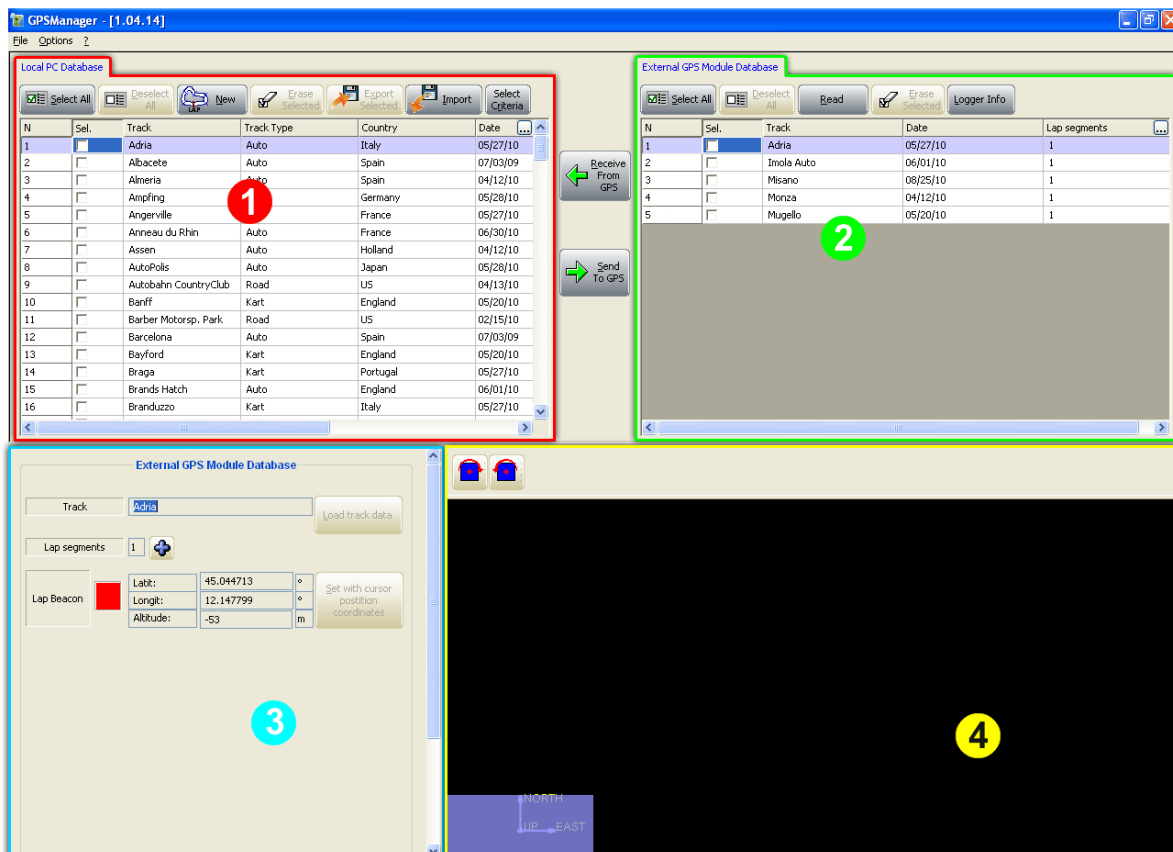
GPSManager - [1.04.14]

File Options ?

Local PC Database

Select All | Deselect All | New | Erase Selected | Export Selected | Import | Select Criteria

| N | Sel. | Track | Track Type | Country | Date |
|---|---|---|---|---|---|
| 1 | | Adria | Auto | Italy | 05/27/10 |
| 2 | | Albacete | Auto | Spain | 07/03/09 |
| 3 | | Almeria | Auto | Spain | 04/12/10 |
| 4 | | Ampfing | | Germany | 05/28/10 |
| 5 | | Angerville | | France | 05/27/10 |
| 6 | | Anneau du Rhin | Auto | France | 06/30/10 |
| 7 | | Assen | Auto | Holland | 04/12/10 |
| 8 | | AutoPolis | Auto | Japan | 05/28/10 |
| 9 | | Autobahn CountryClub | Road | US | 04/13/10 |
| 10 | | Banff | Kart | England | 05/20/10 |
| 11 | | Barber Motorsp. Park | Road | US | 02/15/10 |
| 12 | | Barcelona | Auto | Spain | 07/03/09 |
| 13 | | Bayford | Kart | England | 05/20/10 |
| 14 | | Braga | Kart | Portugal | 05/27/10 |
| 15 | | Brands Hatch | Auto | England | 06/01/10 |
| 16 | | Branduzzo | Kart | Italy | 05/27/10 |

1

Receive From GPS

Send To GPS

External GPS Module Database

Select All | Deselect All | Read | Erase Selected | Logger Info

| N | Sel. | Track | Date | Lap segments |
|---|---|---|---|---|
| 1 | | Adria | 05/27/10 | 1 |
| 2 | | Imola Auto | 06/01/10 | 1 |
| 3 | | Misano | 08/25/10 | 1 |
| 4 | | Monza | 04/12/10 | 1 |
| 5 | | Mugello | 05/20/10 | 1 |

2

External GPS Module Database

Track | Adria | Load track data

Lap segments | 1

Lap Beacon

| Latit: | 45.044713 | ° |
|---|---|---|
| Longit: | 12.147799 | ° |
| Altitude: | -53 | m |

Set with cursor postition coordinates

3

4

NORTH
UP EAST